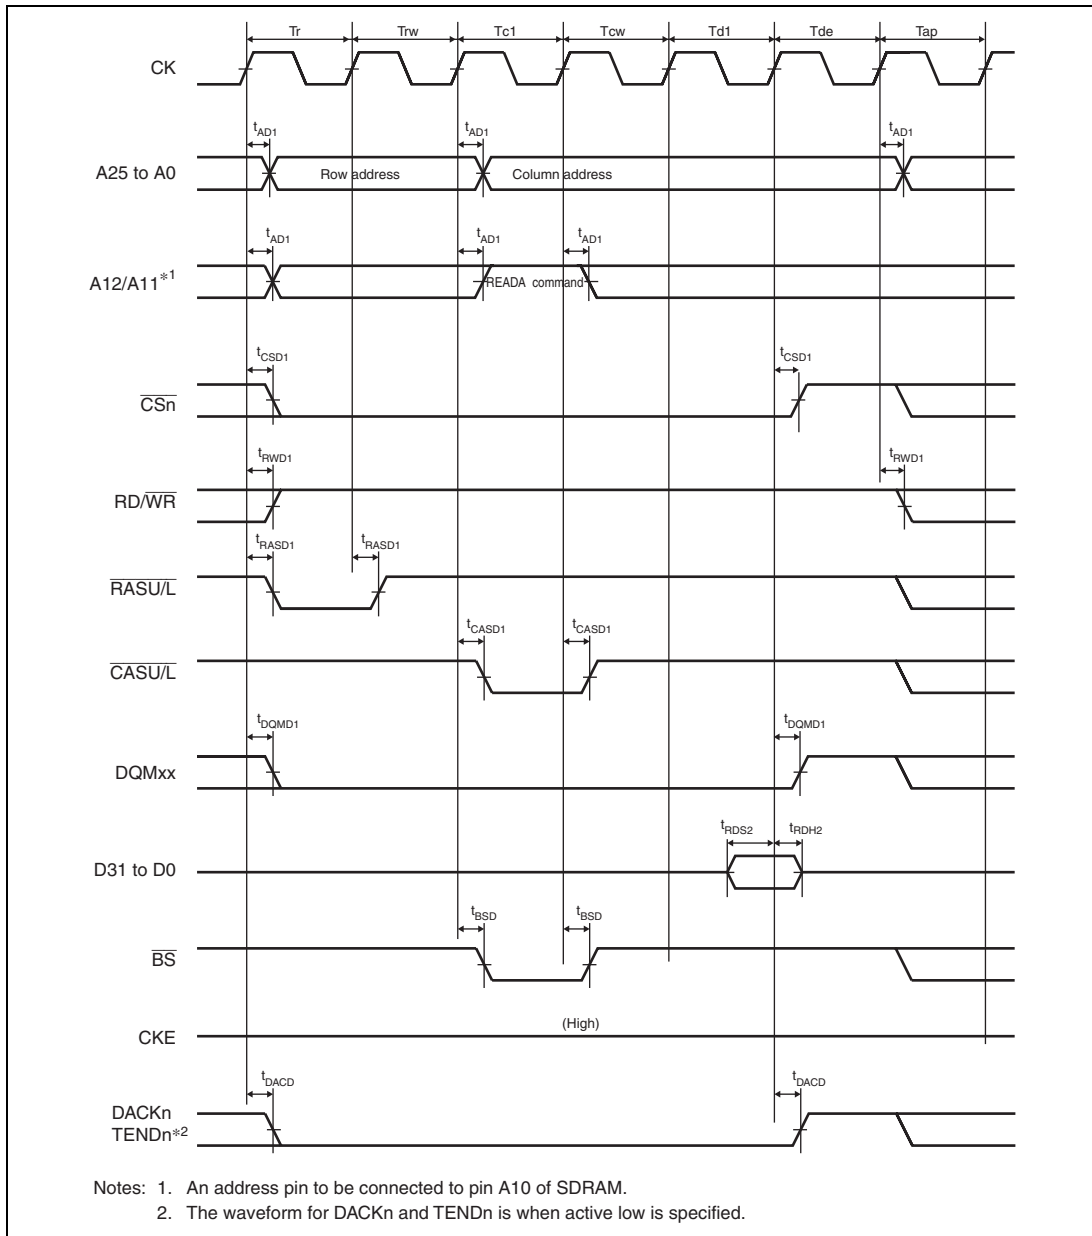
Tr Trw Tc1 Tcw Td1 Tde Tap

CK

$t_{AD1}$ $t_{AD1}$ $t_{AD1}$

A25 to A0

Row address

Column address

$t_{AD1}$ $t_{AD1}$ $t_{AD1}$

A12/A11$^{*1}$

READA command

$t_{CSD1}$ $t_{CSD1}$

$\overline{CSn}$

$t_{RWD1}$ $t_{RWD1}$

RD/$\overline{WR}$

$t_{RASD1}$ $t_{RASD1}$

$\overline{RASU/L}$

$t_{CASD1}$ $t_{CASD1}$

$\overline{CASU/L}$

$t_{DQMD1}$ $t_{DQMD1}$

DQMxx

$t_{RDS2}$ $t_{RDH2}$

D31 to D0

$t_{BSD}$ $t_{BSD}$

$\overline{BS}$

CKE

(High)

$t_{DACD}$ $t_{DACD}$

DACKn
TENDn$^{*2}$

Notes: 1. An address pin to be connected to pin A10 of SDRAM.
2. The waveform for DACKn and TENDn is when active low is specified.